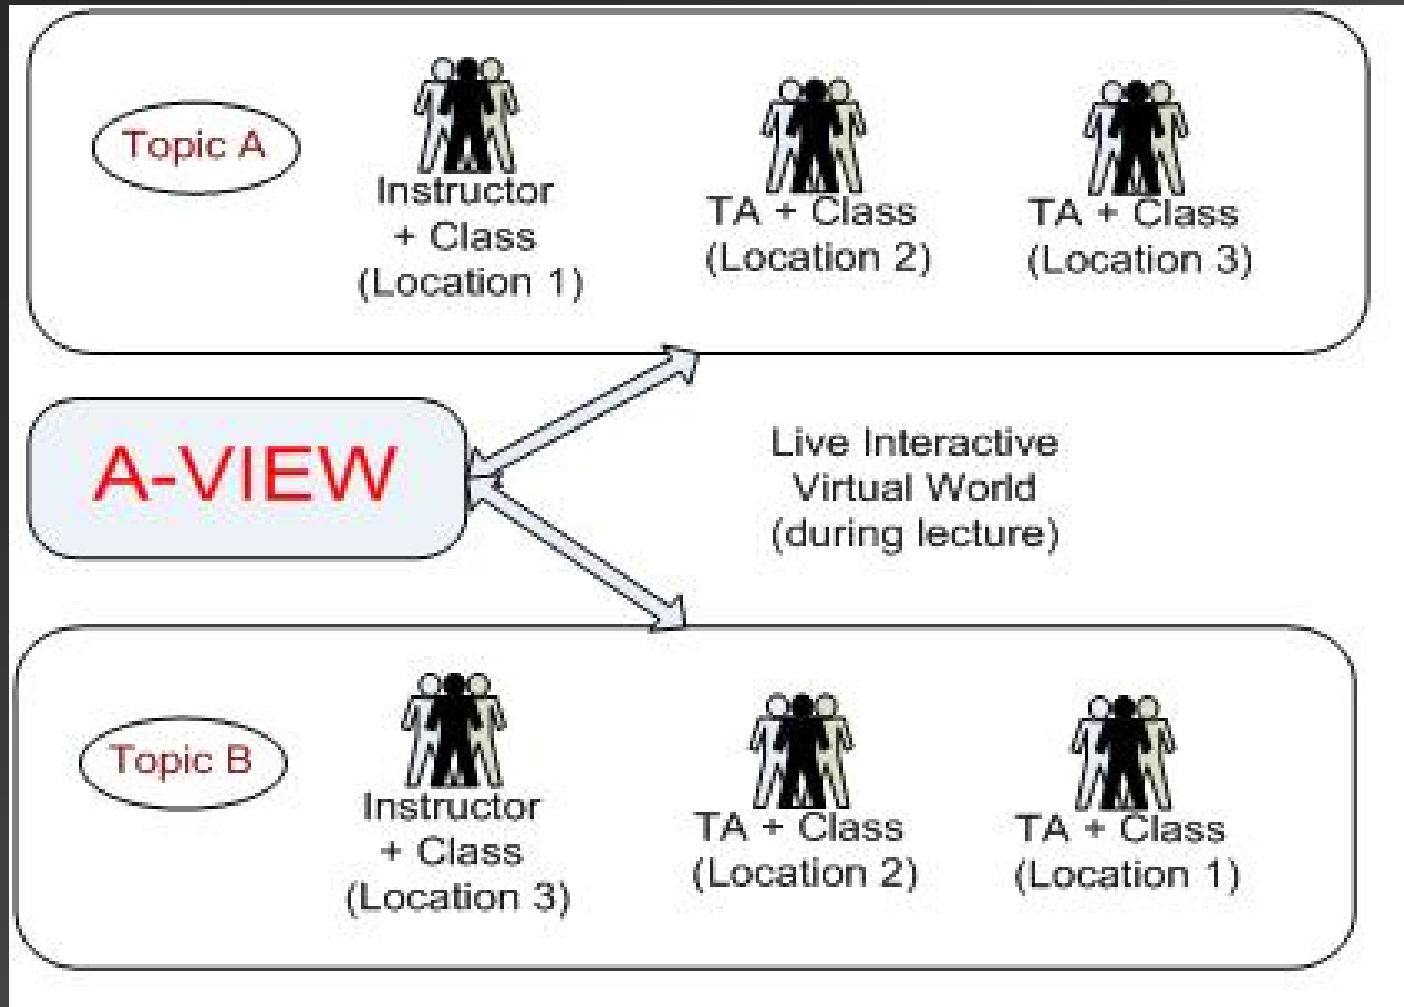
Topic A

Instructor + Class (Location 1)

TA + Class (Location 2)

TA + Class (Location 3)

A-VIEW

Live Interactive Virtual World (during lecture)

Topic B

Instructor + Class (Location 3)

TA + Class (Location 2)

TA + Class (Location 1)